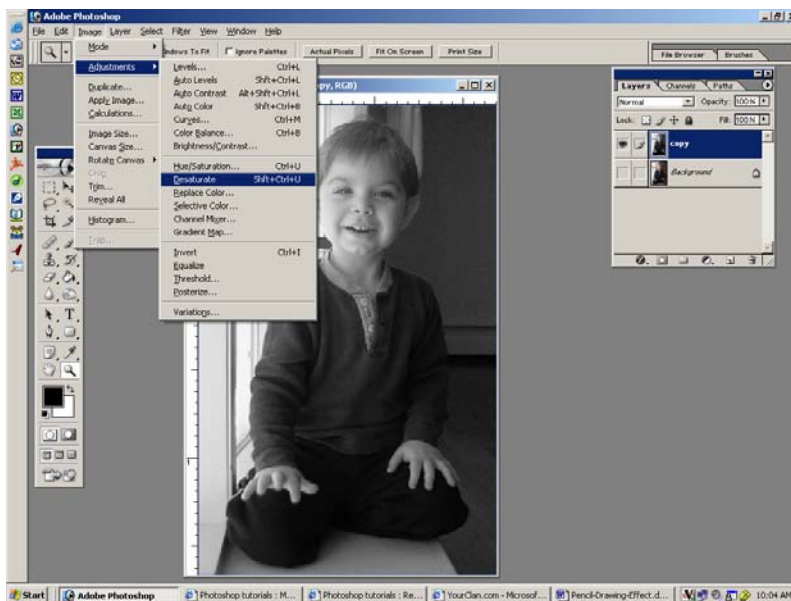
Adobe Photoshop

File Edit Image Layer Select Filter View Window Help

Mode
Adjustments
Duplicate...
Apply Image...
Calculations...
Image Size...
Canvas Size...
Rotate Canvas
Crop
Trim...
Reveal All
Histogram...
Trap...

Levels... Ctrl+L
Auto Levels Shft+Ctrl+L
Auto Contrast Alt+Shft+Ctrl+L
Auto Color Shft+Ctrl+B
Curves... Ctrl+M
Color Balance... Ctrl+B
Brightness/Contrast...
Hue/Saturation... Ctrl+U
Desaturate Shft+Ctrl+U
Replace Color...
Selective Color...
Channel Mixer...
Gradient Map...
Invert Ctrl+I
Equalize
Threshold...
Posterize...
Variations...

indows To Fit | Ignore Palettes | Actual Pixels | Fit On Screen | Print Size

File Browser | Brushes

py, RGB)

Layers | Channels | Paths
Normal | Opacity: 100%
Lock: | Fill: 100%
copy
Background

Start | Adobe Photoshop | Photoshop tutorials : M... | Photoshop tutorials : Re... | YourClan.com - Microsof... | Pencil-Drawing-Effect.d... | 10:04 AM